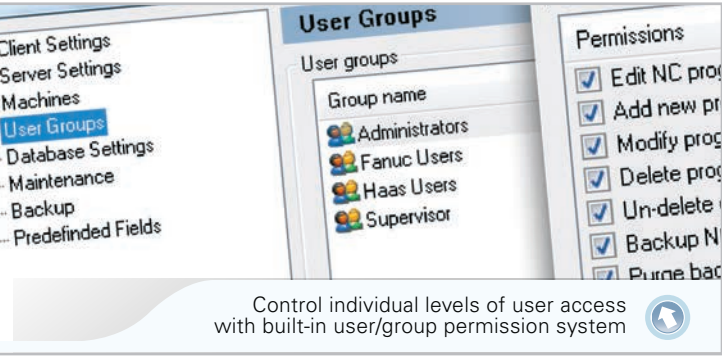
Client Settings
Server Settings
Machines
User Groups
Database Settings
Maintenance
Backup
Predefinded Fields

User Groups

User groups

Group name

Administrators
Fanuc Users
Haas Users
Supervisor

Permissions

Edit NC prog
Add new pr
Modify prog
Delete prog
Un-delete
Backup N
Purge bac

Control individual levels of user access with built-in user/group permission system